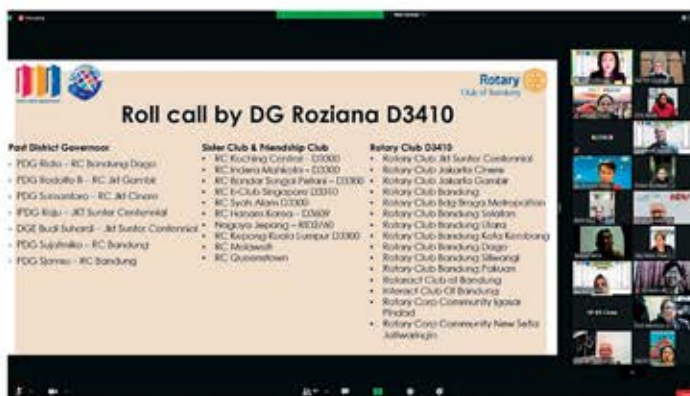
Rotary
Club of Bandung

Roll call by DG Roziana D3410

Past District Governor
• PDG Rizko – RC Bandung Dago
• PDG Rodolfo B – RC Jkt Gambir
• PDG Sunsantoro – RC Jkt Cinere
• IPDG Raju – Jkt Sunter Centennial
• DGE Budi Suhardi – Jkt Sunter Centennial
• PDG Sujatmiko – RC Bandung
• PDG Sjamsu – RC Bandung

Sister Club & Friendship Club
• RC Kuching Central – D3300
• RC Indera Mahkota – D3300
• RC Bandar Sungai Petani – D3300
• RC E-Club Singapore D3310
• RC Syah Alam D3300
• RC Hanam Korea – D3609
• Nagoya Jepang – RID2760
• RC Kepong Kuala Lumpur D3300
• RC Melawati
• RC Queenstown

Rotary Club D3410
• Rotary Club Jkt Sunter Centennial
• Rotary Club Jakarta Cinere
• Rotary Club Jakarta Gambir
• Rotary Club Bandung
• Rotary Club Bdg Braga Metropolitan
• Rotary Club Bandung Selatan
• Rotary Club Bandung Utara
• Rotary Club Bandung Kota Kembang
• Rotary Club Bandung Dago
• Rotary Club Bandung Siliwangi
• Rotary Club Bandung Pakuan
• Rotaract Club of Bandung
• Interact Club Of Bandung
• Rotary Corp Community Igasar Pindad
• Rotary Corp Community New Setia Jatiwaringin